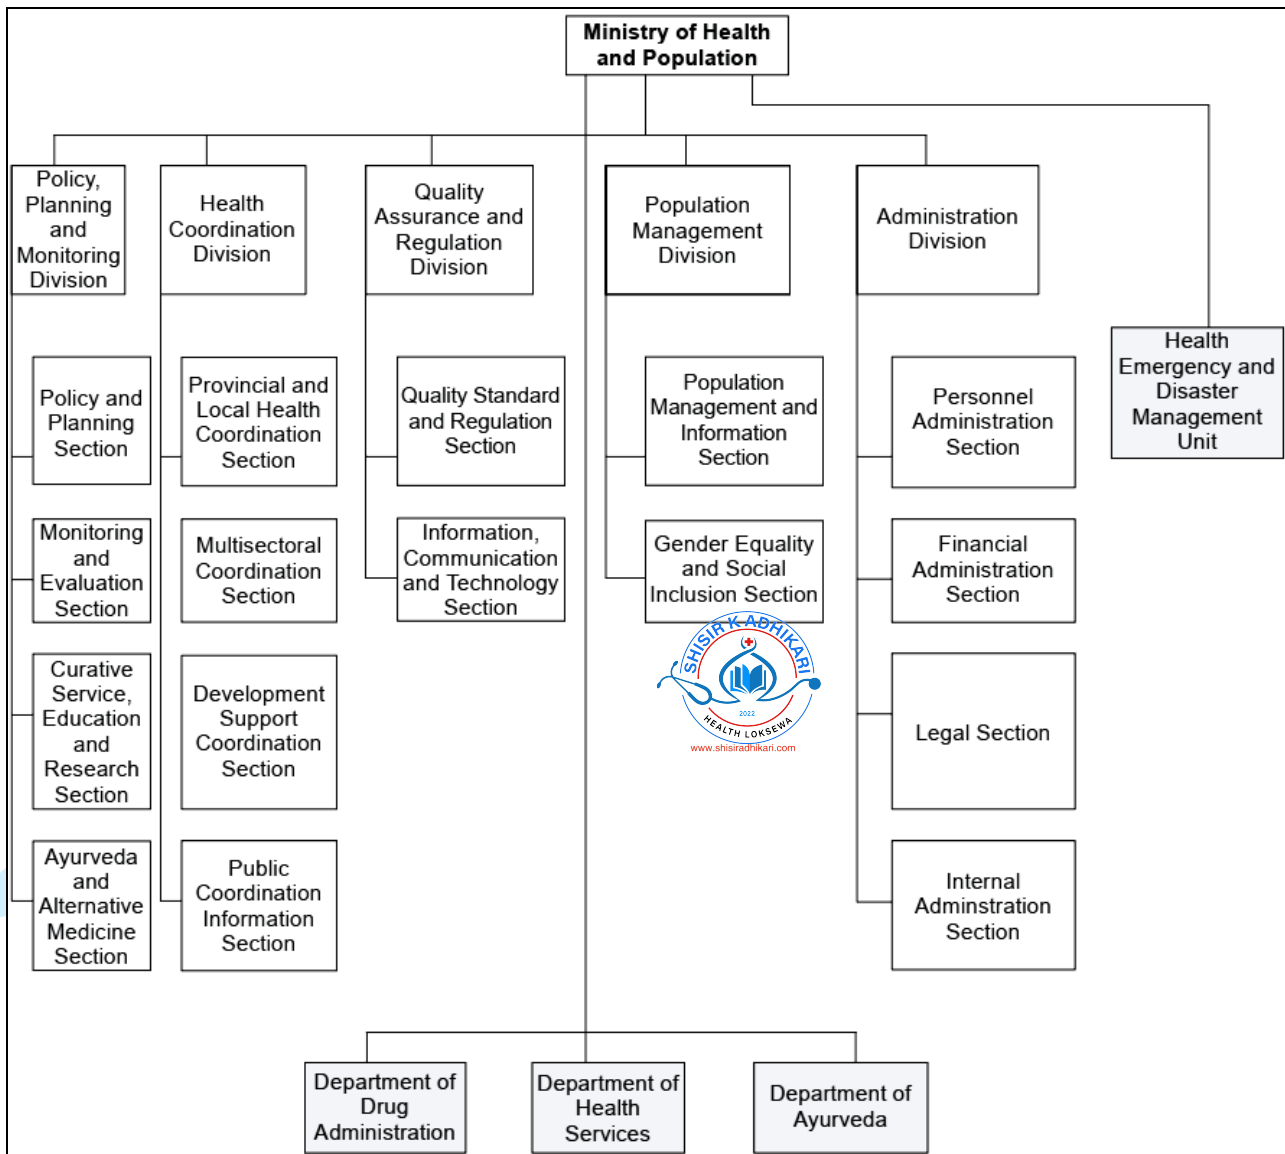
Ministry of Health and Population

Policy, Planning and Monitoring Division

Health Coordination Division

Quality Assurance and Regulation Division

Population Management Division

Administration Division

Health Emergency and Disaster Management Unit

Policy and Planning Section

Monitoring and Evaluation Section

Curative Service, Education and Research Section

Ayurveda and Alternative Medicine Section

Provincial and Local Health Coordination Section

Multisectoral Coordination Section

Development Support Coordination Section

Public Coordination Information Section

Quality Standard and Regulation Section

Information, Communication and Technology Section

Population Management and Information Section

Gender Equality and Social Inclusion Section

Personnel Administration Section

Financial Administration Section

Legal Section

Internal Adminstration Section

SHISIR K ADHIKARI
2022
HEALTH LOKSEWA
www.shisiradhikari.com

Department of Drug Administration

Department of Health Services

Department of Ayurveda